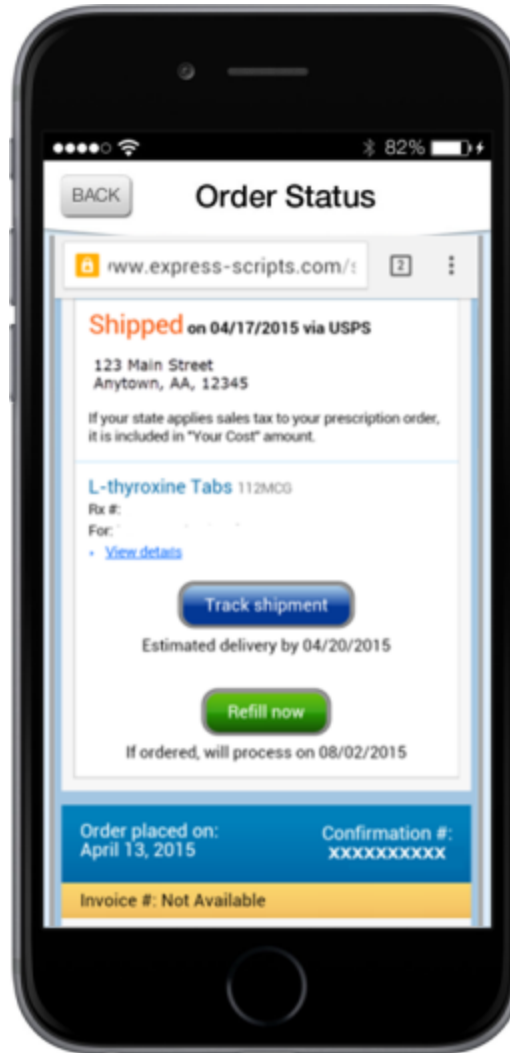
82%

BACK

Order Status

ᵣww.express-scripts.com/s

2

Shipped on 04/17/2015 via USPS

123 Main Street
Anytown, AA, 12345

If your state applies sales tax to your prescription order, it is included in "Your Cost" amount.

L-thyroxine Tabs 112MCG

Rx #:

For:

• View details

Track shipment

Estimated delivery by 04/20/2015

Refill now

If ordered, will process on 08/02/2015

Order placed on:
April 13, 2015

Confirmation #:
XXXXXXXXXX

Invoice #: Not Available